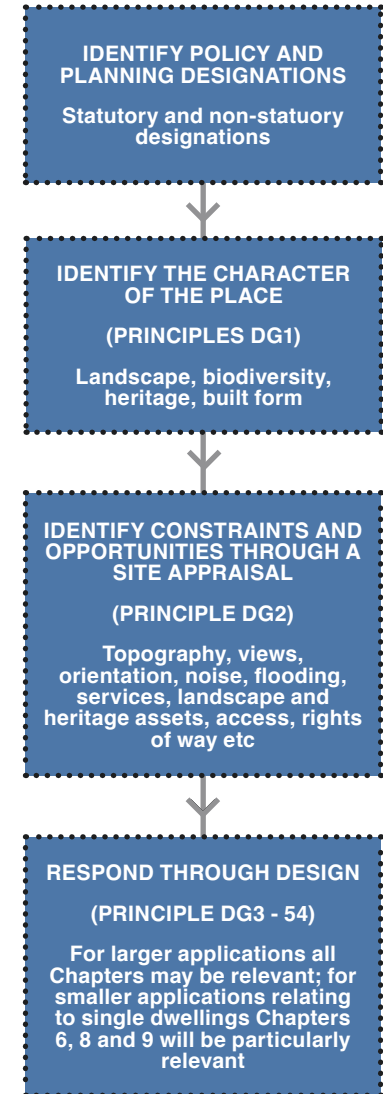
IDENTIFY POLICY AND PLANNING DESIGNATIONS

Statutory and non-statuory designations

IDENTIFY THE CHARACTER OF THE PLACE

(PRINCIPLES DG1)

Landscape, biodiversity, heritage, built form

IDENTIFY CONSTRAINTS AND OPPORTUNITIES THROUGH A SITE APPRAISAL

(PRINCIPLE DG2)

Topography, views, orientation, noise, flooding, services, landscape and heritage assets, access, rights of way etc

RESPOND THROUGH DESIGN

(PRINCIPLE DG3 - 54)

For larger applications all Chapters may be relevant; for smaller applications relating to single dwellings Chapters 6, 8 and 9 will be particularly relevant